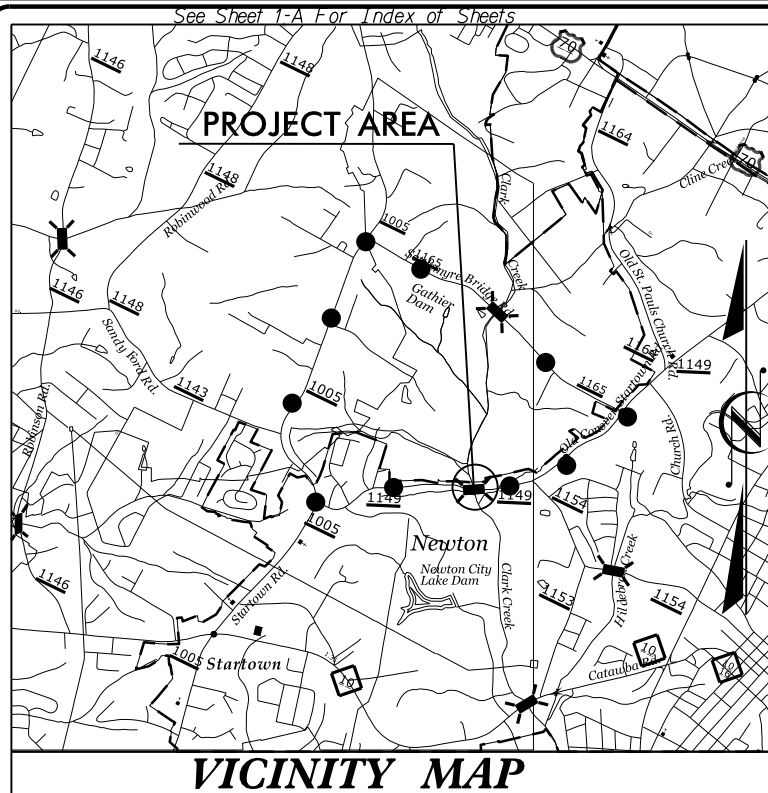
See Sheet 1-A For Index of Sheets

70

1146

1148

PROJECT AREA

1164

70

Cline Creek

1148

Robinwood Rd.

1005

Clark

1165

McIntyre Bridge Rd.

Gathier Dam

Creek

Old St. Pauls Church Rd.

1146

1148

Sandy Ford Rd.

1143

1005

1165

Old Conover Startown Rd.

1149

Church Rd.

Robinson Rd.

1149

1149

1154

1005

Newton

Newton City Lake Dam

Clark Creek

Hildebran Creek

1146

Startown Rd.

1153

1154

1005

Startown

10

10

Catawba Rd.

10

VICINITY MAP